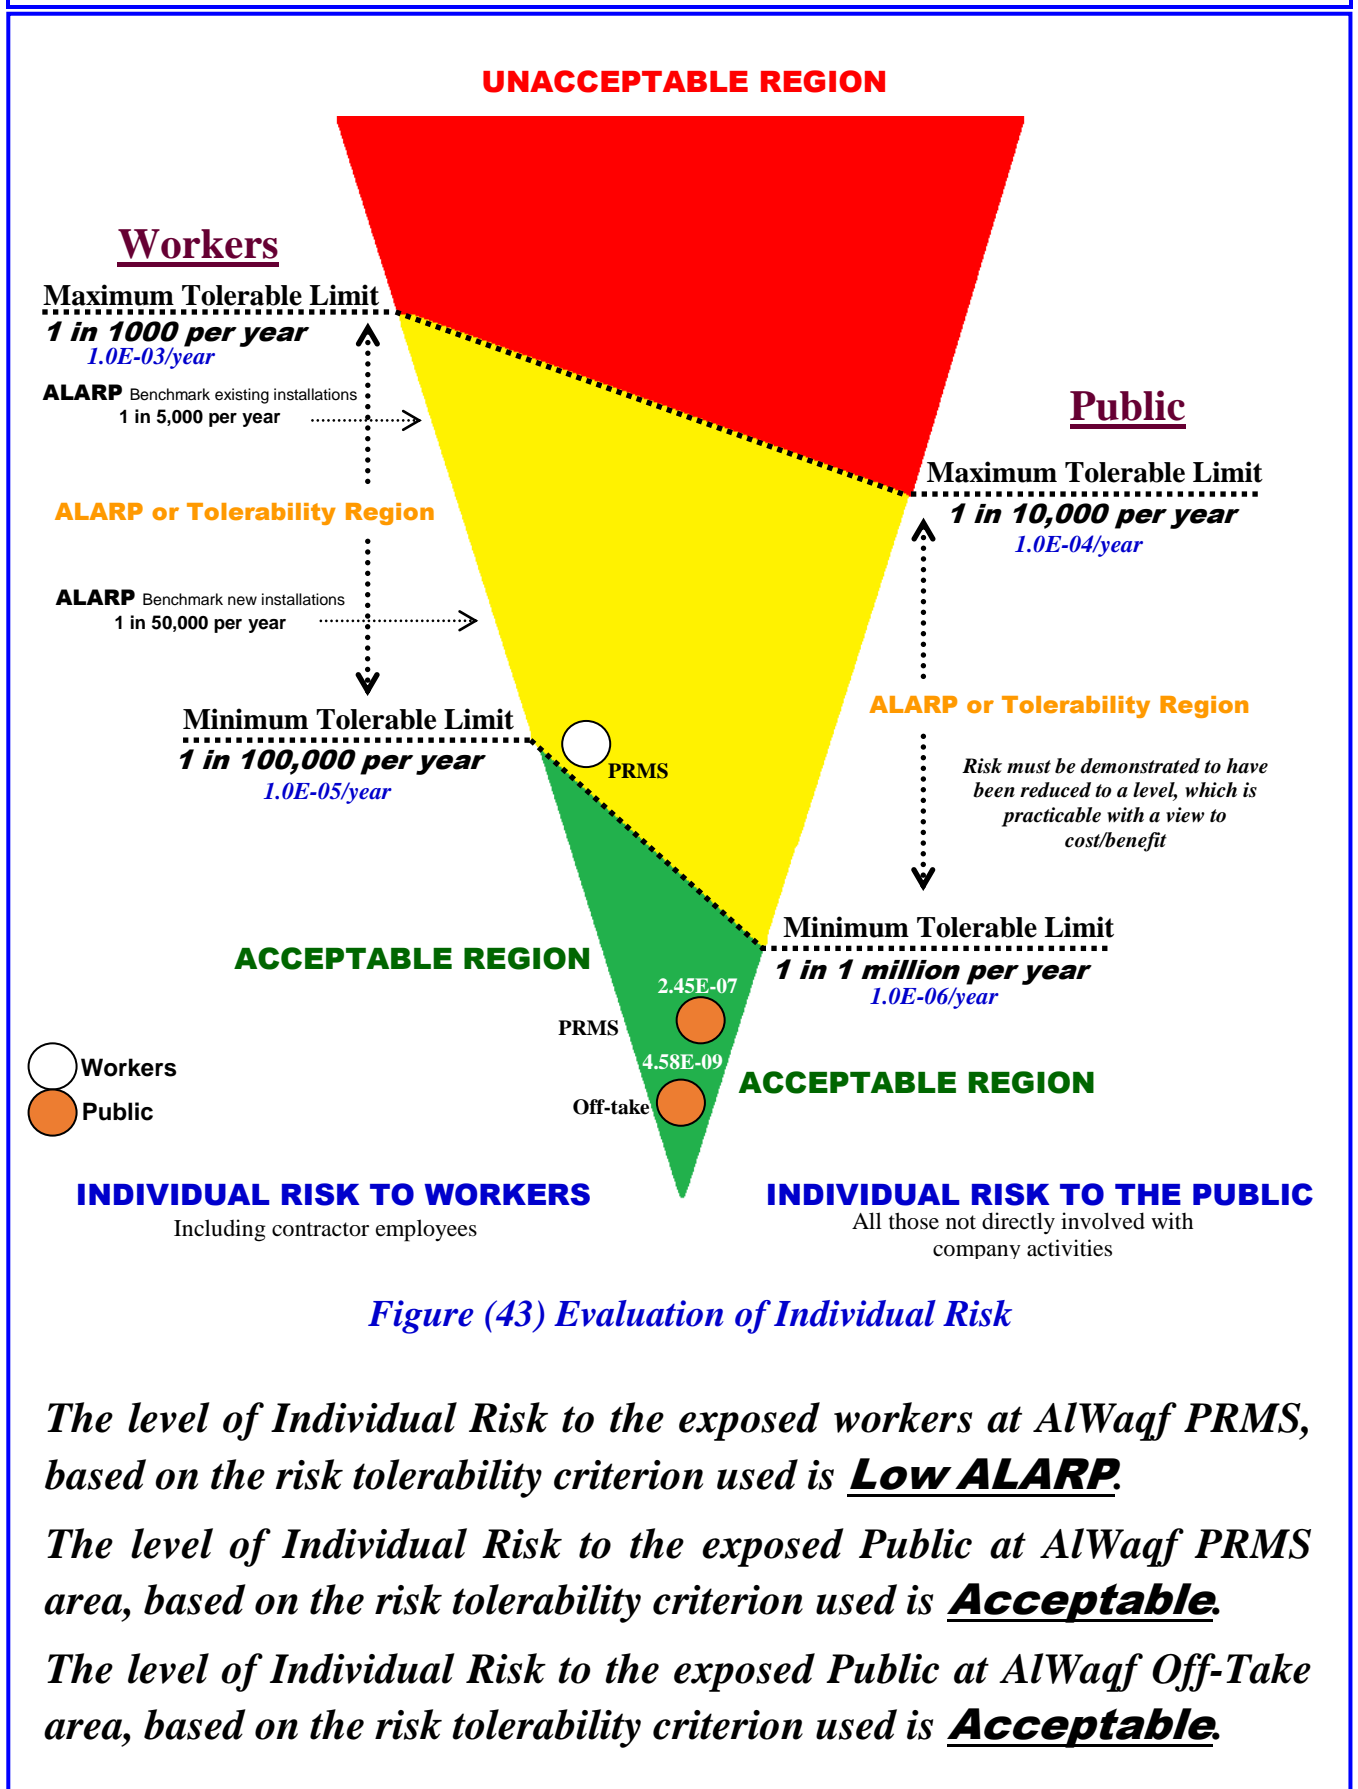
UNACCEPTABLE REGION

Workers

Maximum Tolerable Limit
1 in 1000 per year
1.0E-03/year

ALARP Benchmark existing installations
1 in 5,000 per year

ALARP or Tolerability Region

ALARP Benchmark new installations
1 in 50,000 per year

Minimum Tolerable Limit
1 in 100,000 per year
1.0E-05/year

PRMS

Public

Maximum Tolerable Limit
1 in 10,000 per year
1.0E-04/year

ALARP or Tolerability Region

Risk must be demonstrated to have been reduced to a level, which is practicable with a view to cost/benefit

Minimum Tolerable Limit
1 in 1 million per year
1.0E-06/year

ACCEPTABLE REGION

2.45E-07
PRMS
4.58E-09
Off-take

ACCEPTABLE REGION

Workers
Public

INDIVIDUAL RISK TO WORKERS
Including contractor employees

INDIVIDUAL RISK TO THE PUBLIC
All those not directly involved with company activities

Figure (43) Evaluation of Individual Risk

The level of Individual Risk to the exposed workers at AlWaqf PRMS, based on the risk tolerability criterion used is Low ALARP.

The level of Individual Risk to the exposed Public at AlWaqf PRMS area, based on the risk tolerability criterion used is Acceptable.

The level of Individual Risk to the exposed Public at AlWaqf Off-Take area, based on the risk tolerability criterion used is Acceptable.